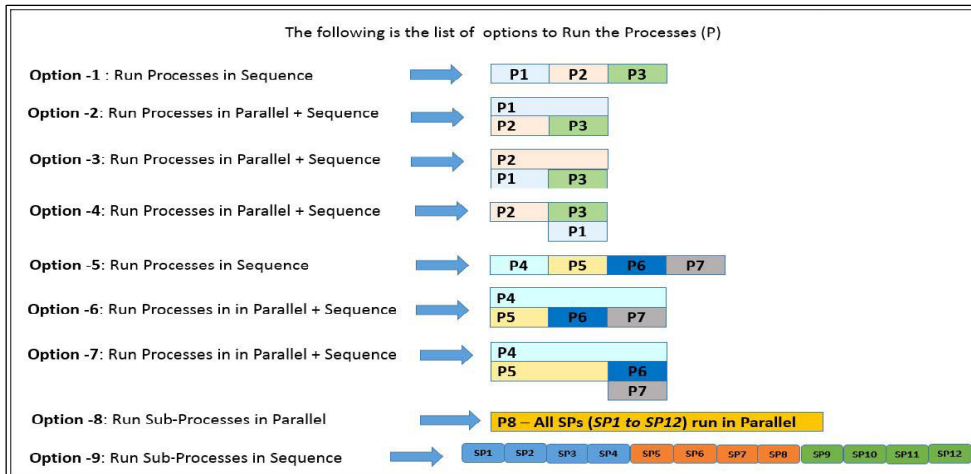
The following is the list of options to Run the Processes (P)

Option -1 : Run Processes in Sequence

P1 P2 P3

Option -2: Run Processes in Parallel + Sequence

P1
P2 P3

Option -3: Run Processes in Parallel + Sequence

P2
P1 P3

Option -4: Run Processes in Parallel + Sequence

P2 P3
P1

Option -5: Run Processes in Sequence

P4 P5 P6 P7

Option -6: Run Processes in in Parallel + Sequence

P4
P5 P6 P7

Option -7: Run Processes in in Parallel + Sequence

P4
P5 P6
P7

Option -8: Run Sub-Processes in Parallel

P8 – All SPs (*SP1 to SP12*) run in Parallel

Option -9: Run Sub-Processes in Sequence

SP1 SP2 SP3 SP4 SP5 SP6 SP7 SP8 SP9 SP10 SP11 SP12